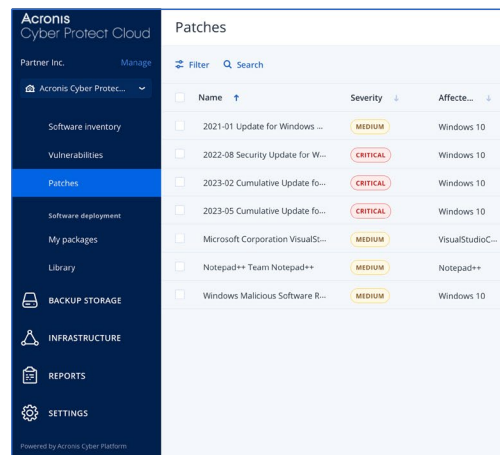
Acronis
Cyber Protect Cloud

Partner Inc. Manage

Acronis Cyber Protec...

Software inventory

Vulnerabilities

Patches

Software deployment

My packages

Library

BACKUP STORAGE

INFRASTRUCTURE

REPORTS

SETTINGS

Powered by Acronis Cyber Platform

Patches

Filter Search

| Name ↑ | Severity ↓ | Affecte... ↓ |
|---|---|---|
| 2021-01 Update for Windows ... | MEDIUM | Windows 10 |
| 2022-08 Security Update for W... | CRITICAL | Windows 10 |
| 2023-02 Cumulative Update fo... | CRITICAL | Windows 10 |
| 2023-05 Cumulative Update fo... | CRITICAL | Windows 10 |
| Microsoft Corporation VisualSt... | MEDIUM | VisualStudioC... |
| Notepad++ Team Notepad++ | MEDIUM | Notepad++ |
| Windows Malicious Software R... | MEDIUM | Windows 10 |